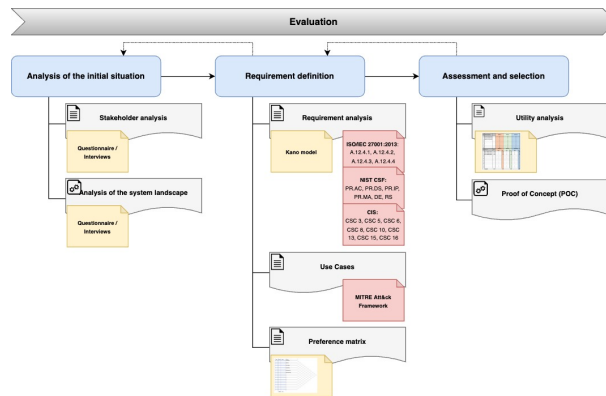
Evaluation

Analysis of the initial situation

Stakeholder analysis

Questionnaire / Interviews

Analysis of the system landscape

Questionnaire / Interviews

Requirement definition

Requirement analysis

Kano model

ISO/IEC 27001:2013: A.12.4.1, A.12.4.2, A.12.4.3, A.12.4.4

NIST CSF: PR.AC, PR.DS, PR.IP, PR.MA, DE, RS

CIS: CSC 3, CSC 5, CSC 6, CSC 8, CSC 10, CSC 13, CSC 15, CSC 16

Use Cases

MITRE Att&ck Framework

Preference matrix

Assessment and selection

Utility analysis

Proof of Concept (POC)